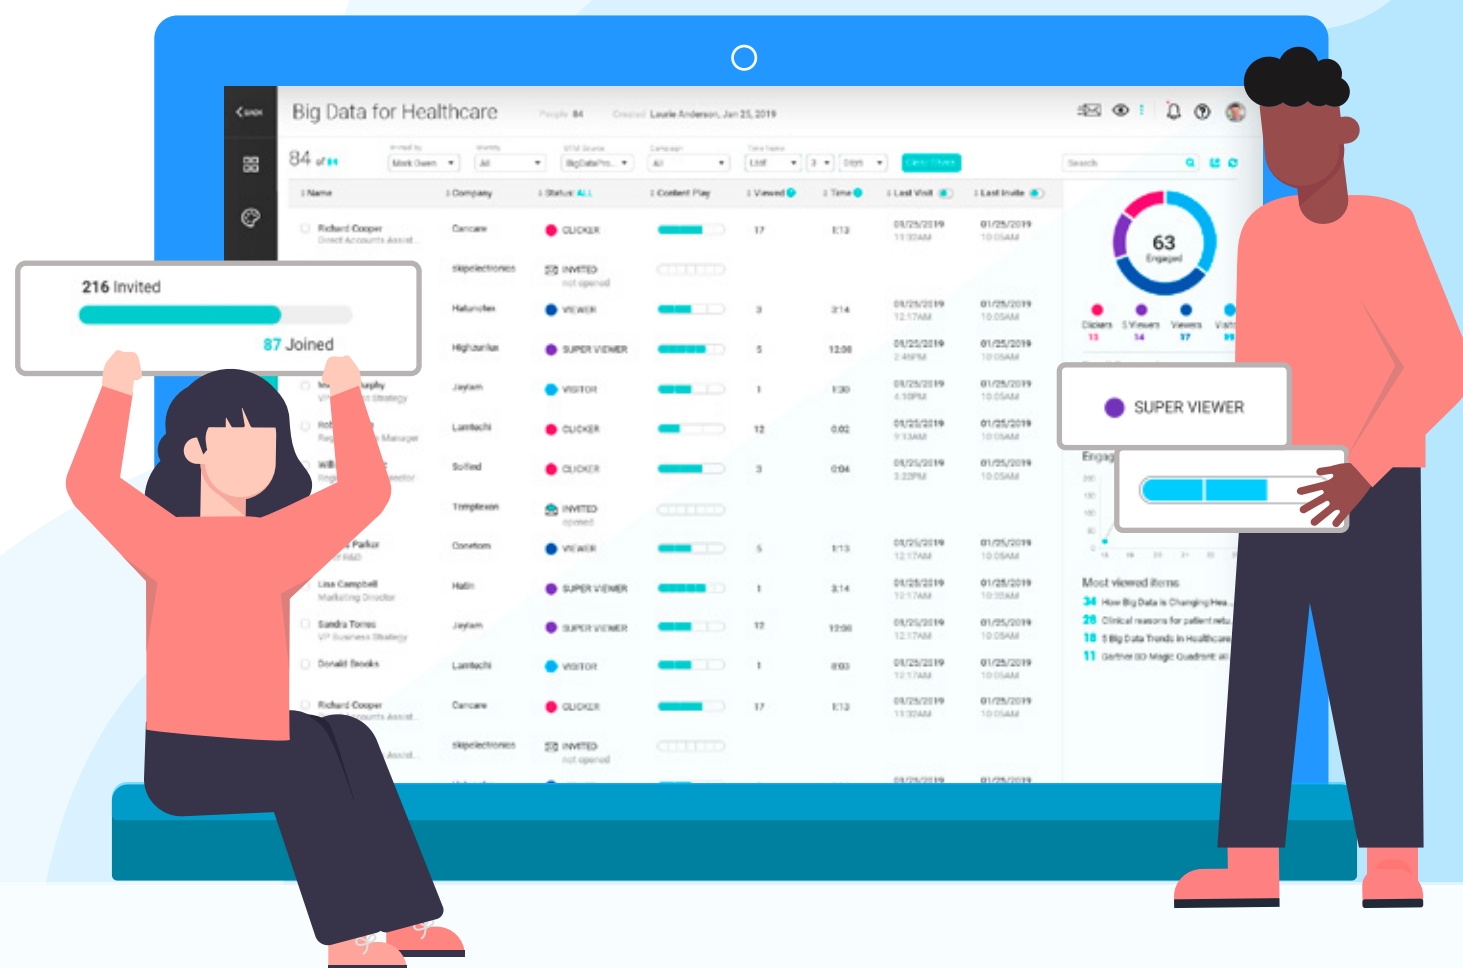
Big Data for Healthcare

People 84 Created Laurie Anderson, Jan 25, 2019

84 of

Name | Company | Status ALL | Content Play | Viewed | Time | Last Visit | Last Invite

| Name | Company | Status | Viewed | Time | Last Visit | Last Invite |
|---|---|---|---|---|---|---|
| Richard Cooper, Direct Accounts Assist | Cancare | CLICKER | 17 | 1:13 | 01/25/2019 11:32AM | 01/25/2019 10:05AM |
| | skipelectronics | INVITED not opened | | | | |
| | Haluncfex | VIEWER | 3 | 3:14 | 01/25/2019 12:17AM | 01/25/2019 10:05AM |
| | Highzurlux | SUPER VIEWER | 5 | 12:08 | 01/25/2019 2:45PM | 01/25/2019 10:05AM |
| | Jaylam | VISITOR | 1 | 1:30 | 01/25/2019 4:10PM | 01/25/2019 10:05AM |
| | Lamtechi | CLICKER | 12 | 0:02 | 01/25/2019 9:13AM | 01/25/2019 10:05AM |
| | Sotfed | CLICKER | 3 | 0:04 | 01/25/2019 3:22PM | 01/25/2019 10:05AM |
| | Templexon | INVITED opened | | | | |
| Parker | Conetom | VIEWER | 5 | 1:13 | 01/25/2019 12:17AM | 01/25/2019 10:05AM |
| Lisa Campbell, Marketing Director | Hatin | SUPER VIEWER | 1 | 3:14 | 01/25/2019 12:17AM | 01/25/2019 10:05AM |
| Sandra Torres, VP Business Strategy | Jaylam | SUPER VIEWER | 17 | 12:08 | 01/25/2019 12:17AM | 01/25/2019 10:05AM |
| Donald Brooks | Lamtechi | VISITOR | 1 | 8:03 | 01/25/2019 12:17AM | 01/25/2019 10:05AM |
| Richard Cooper | Cancare | CLICKER | 17 | 1:13 | 01/25/2019 11:32AM | 01/25/2019 10:05AM |
| | skipelectronics | INVITED not opened | | | | |

63 Engaged

Clickers 13 | Super Viewers 14 | Viewers 17 | Visit 19

216 Invited

87 Joined

SUPER VIEWER

Engag

Most viewed items
34 How Big Data is Changing Hea
26 Clinical reasons for patient retu
18 5 Big Data Trends in Healthcare
11 Gartner BD Magic Quadrant